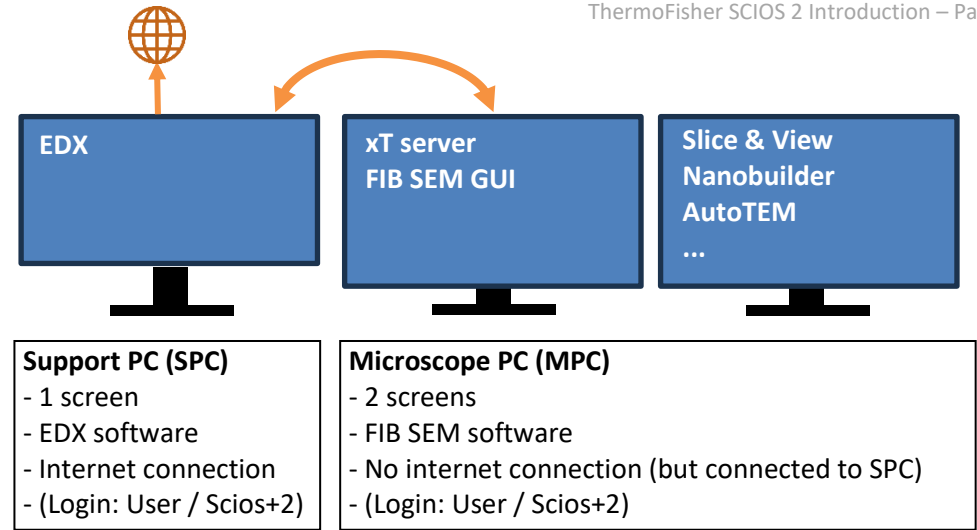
ThermoFisher SCIOS 2 Introduction – Pa

EDX

xT server
FIB SEM GUI

Slice & View
Nanobuilder
AutoTEM
...

Support PC (SPC)
- 1 screen
- EDX software
- Internet connection
- (Login: User / Scios+2)

Microscope PC (MPC)
- 2 screens
- FIB SEM software
- No internet connection (but connected to SPC)
- (Login: User / Scios+2)